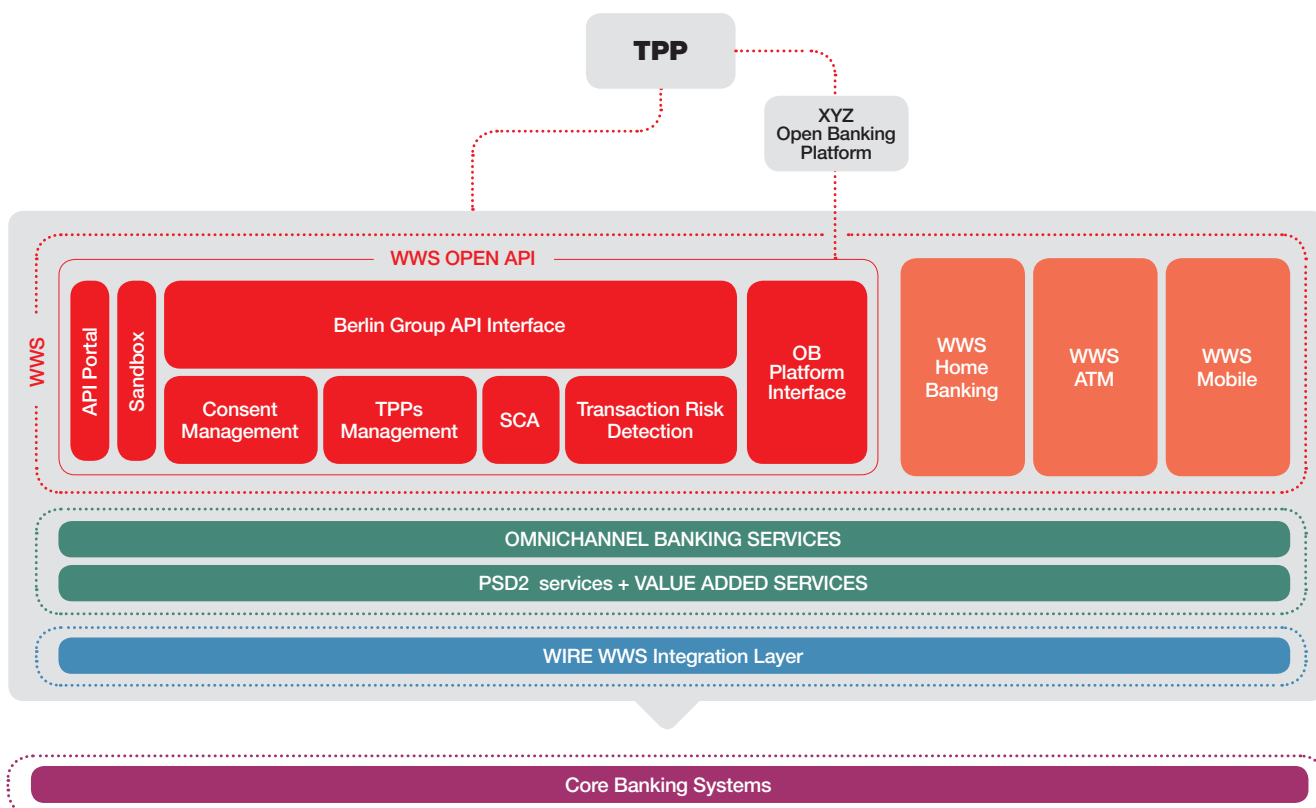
TPP

XYZ
Open Banking
Platform

WWS

WWS OPEN API

API Portal

Sandbox

Berlin Group API Interface

Consent Management

TPPs Management

SCA

Transaction Risk Detection

OB Platform Interface

WWS Home Banking

WWS ATM

WWS Mobile

OMNICHANNEL BANKING SERVICES

PSD2 services + VALUE ADDED SERVICES

WIRE WWS Integration Layer

Core Banking Systems